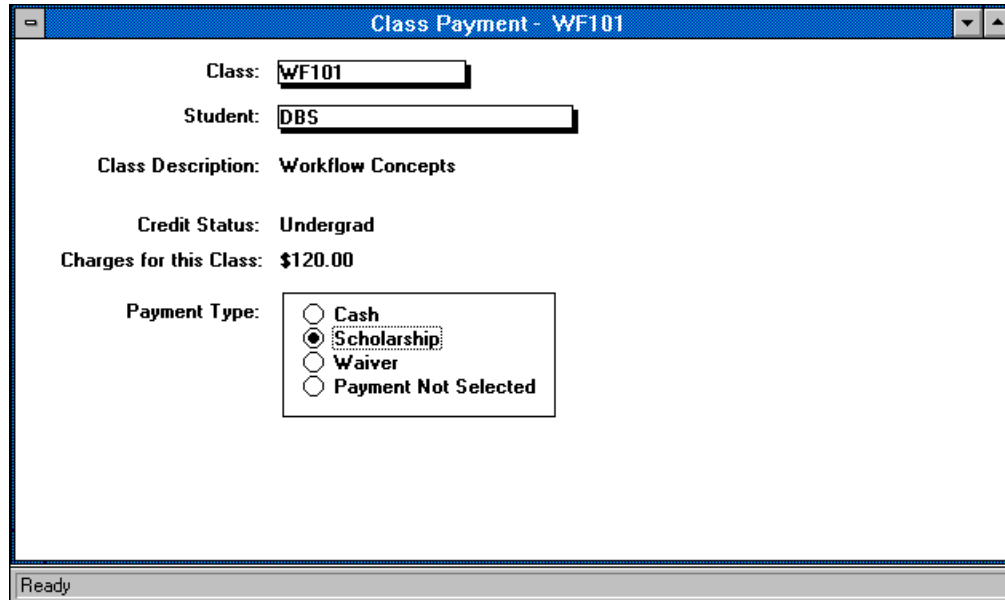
Class Payment - WF101

Class: WF101

Student: DBS

Class Description: Workflow Concepts

Credit Status: Undergrad

Charges for this Class: $120.00

Payment Type:
Cash
Scholarship
Waiver
Payment Not Selected

Ready